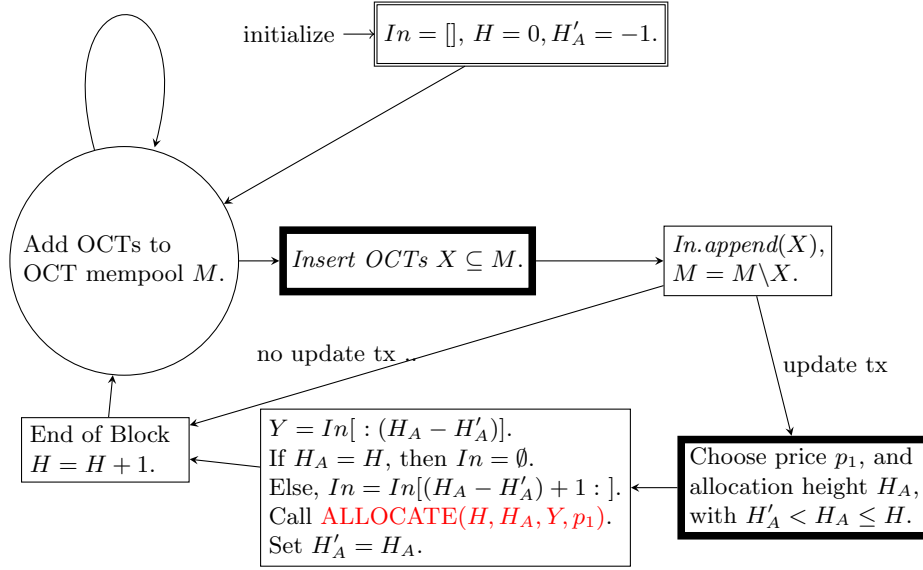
initialize

$In = [], H = 0, H'_A = -1.$

Add OCTs to OCT mempool $M$.

$Insert\ OCTs\ X \subseteq M.$

$In.append(X)$, $M = M \backslash X$.

no update tx

update tx

End of Block $H = H + 1$.

$Y = In[:(H_A - H'_A)]$.
If $H_A = H$, then $In = \emptyset$.
Else, $In = In[(H_A - H'_A) + 1 :]$.
Call ALLOCATE$(H, H_A, Y, p_1)$.
Set $H'_A = H_A$.

Choose price $p_1$, and allocation height $H_A$, with $H'_A < H_A \leq H$.